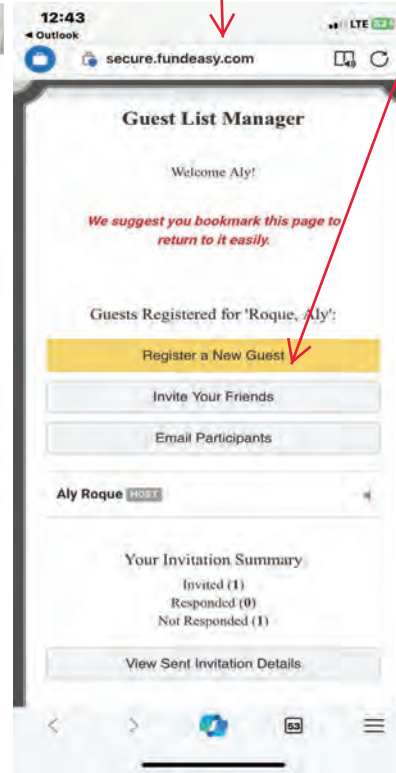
12:43
◂ Outlook
LTE
secure.fundeasy.com

Guest List Manager

Welcome Aly!

We suggest you bookmark this page to return to it easily.

Guests Registered for 'Roque, Aly':

Register a New Guest

Invite Your Friends

Email Participants

Aly Roque HOST

Your Invitation Summary
Invited (1)
Responded (0)
Not Responded (1)

View Sent Invitation Details

53